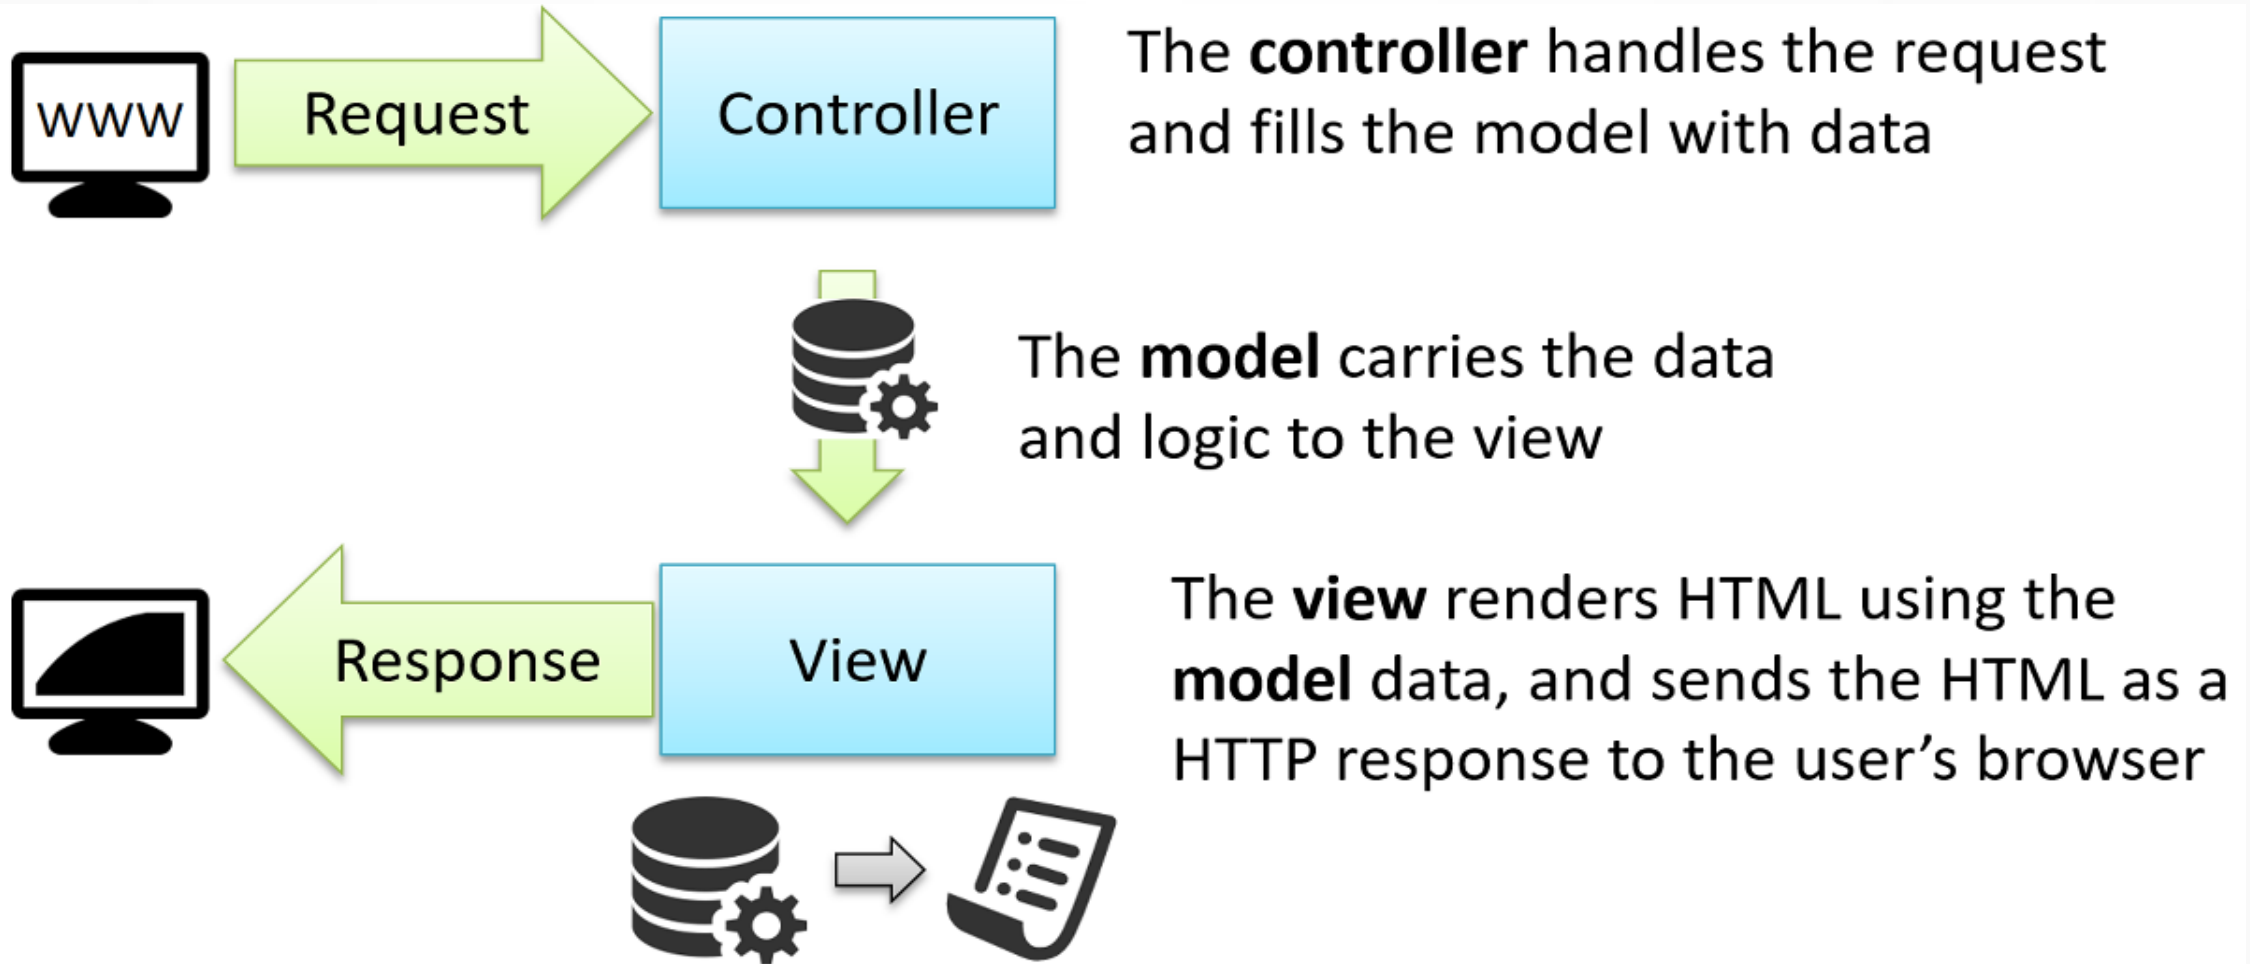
WWW

Request

Controller

The **controller** handles the request and fills the model with data

The **model** carries the data and logic to the view

Response

View

The **view** renders HTML using the **model** data, and sends the HTML as a HTTP response to the user's browser